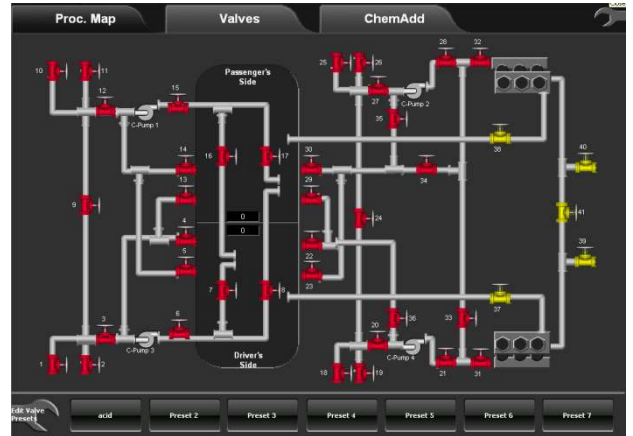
Proc. Map
Valves
ChemAdd

Passenger's Side
Driver's Side

10
11
12
C-Pump 1
15
14
13
9
4
5
3
C-Pump 3
6
1
2
16
17
7
8
0
0
25
26
27
C-Pump 2
28
32
35
38
30
29
34
24
22
23
21
40
41
39
37
36
33
20
C-Pump 4
18
19
21
31

Edit Valve Presets
acid
Preset 2
Preset 3
Preset 4
Preset 5
Preset 6
Preset 7